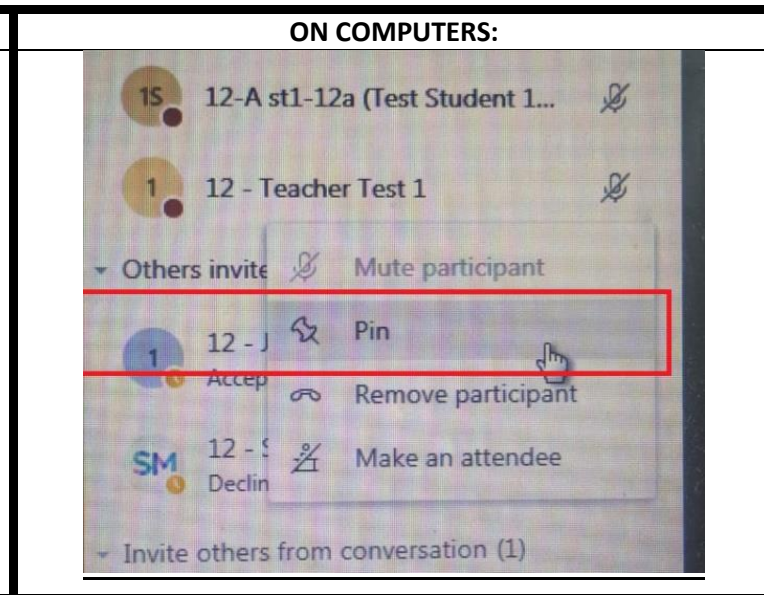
ON COMPUTERS:

1S 12-A st1-12a (Test Student 1...

1 12 - Teacher Test 1

Others invite

Mute participant

1 12 - J

Accep

Pin

Remove participant

SM 12 - S

Declin

Make an attendee

Invite others from conversation (1)